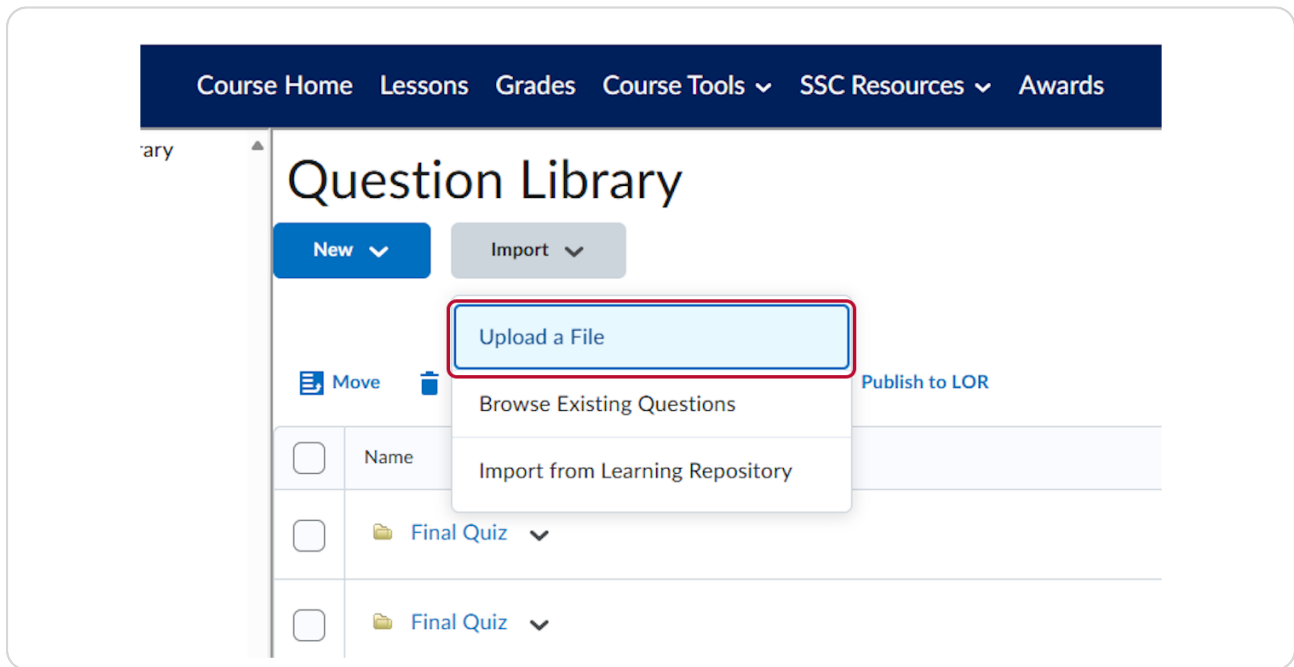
Course Home Lessons Grades Course Tools SSC Resources Awards

rary

Question Library

New Import

Upload a File

Move

Publish to LOR

Browse Existing Questions

Name

Import from Learning Repository

Final Quiz

Final Quiz